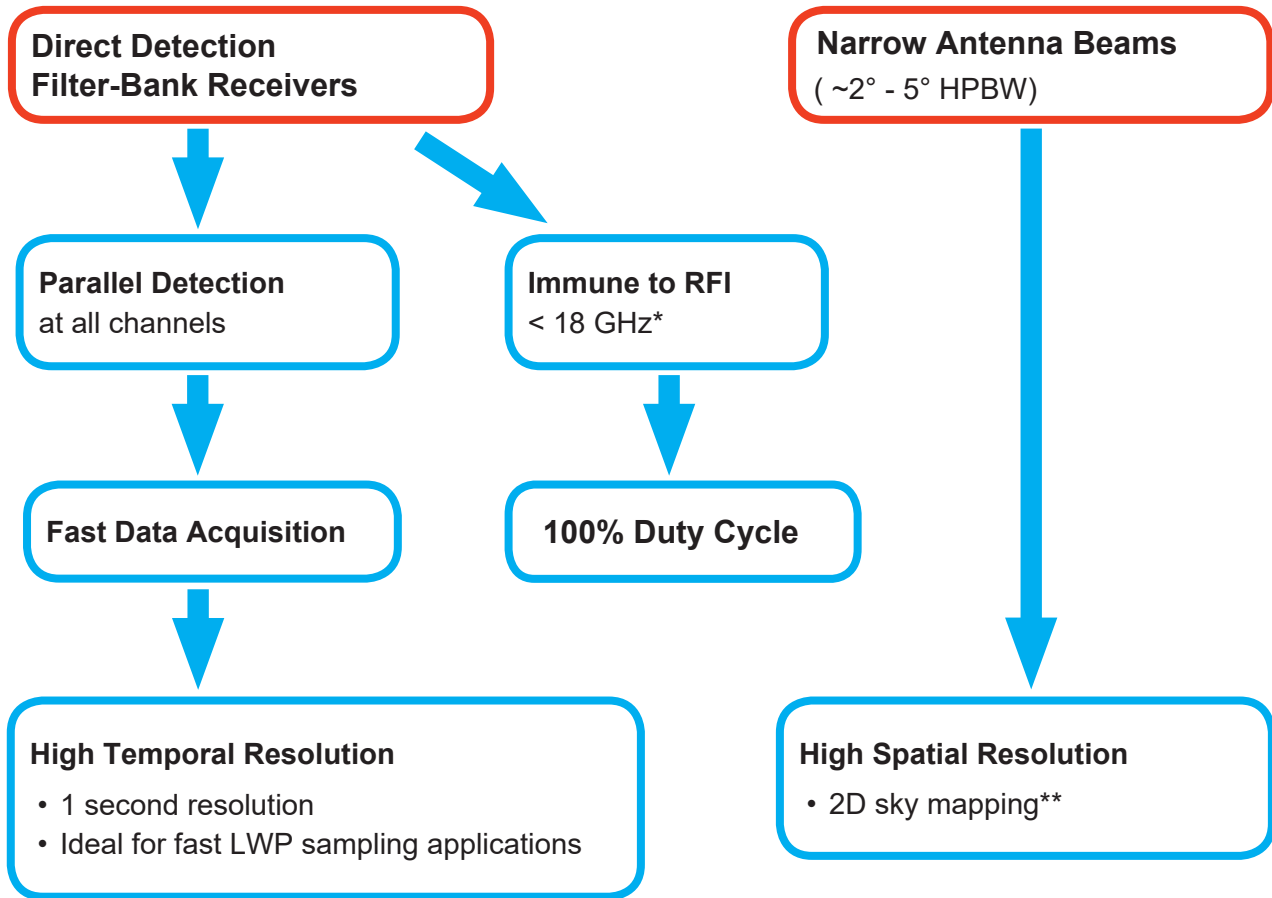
Direct Detection
Filter-Bank Receivers

Narrow Antenna Beams
( ~2° - 5° HPBW)

Parallel Detection
at all channels

Immune to RFI
< 18 GHz*

Fast Data Acquisition

100% Duty Cycle

High Temporal Resolution
• 1 second resolution
• Ideal for fast LWP sampling applications

High Spatial Resolution
• 2D sky mapping**